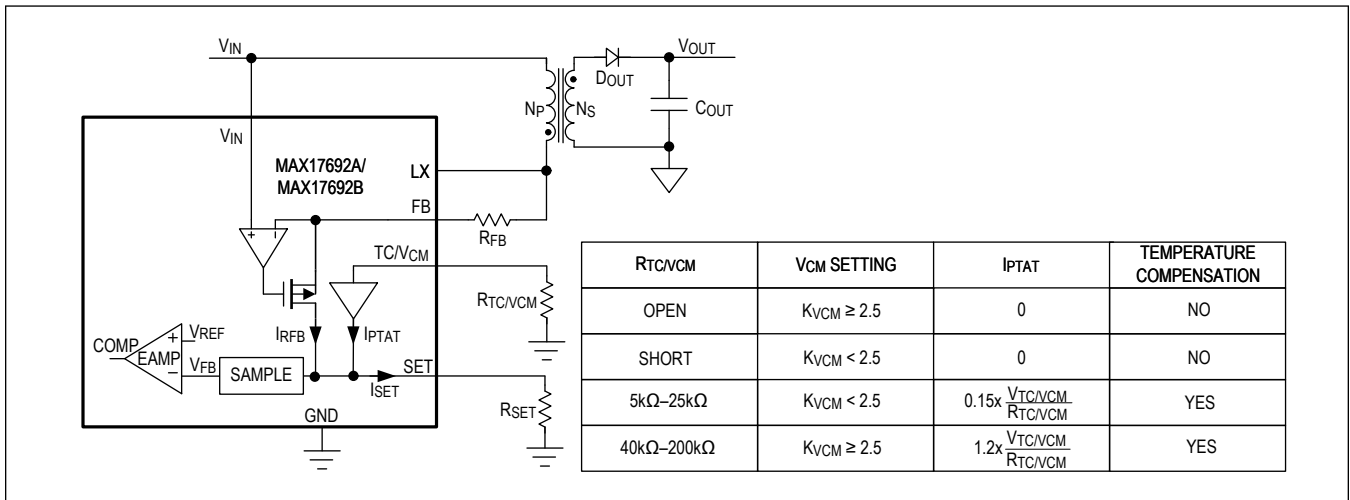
$V_{IN}$

$V_{OUT}$

$D_{OUT}$

$N_P$

$N_S$

$C_{OUT}$

$V_{IN}$

MAX17692A/
MAX17692B

LX

FB

$R_{FB}$

TC/$V_{CM}$

$R_{TC/VCM}$

$I_{RFB}$

$I_{PTAT}$

COMP

EAMP

$V_{REF}$

$V_{FB}$

SAMPLE

SET

$I_{SET}$

$R_{SET}$

GND

| $R_{TC/VCM}$ | $V_{CM}$ SETTING | $I_{PTAT}$ | TEMPERATURE COMPENSATION |
|---|---|---|---|
| OPEN | $K_{VCM} \geq 2.5$ | 0 | NO |
| SHORT | $K_{VCM} < 2.5$ | 0 | NO |
| 5kΩ–25kΩ | $K_{VCM} < 2.5$ | $0.15x \frac{V_{TC/VCM}}{R_{TC/VCM}}$ | YES |
| 40kΩ–200kΩ | $K_{VCM} \geq 2.5$ | $1.2x \frac{V_{TC/VCM}}{R_{TC/VCM}}$ | YES |